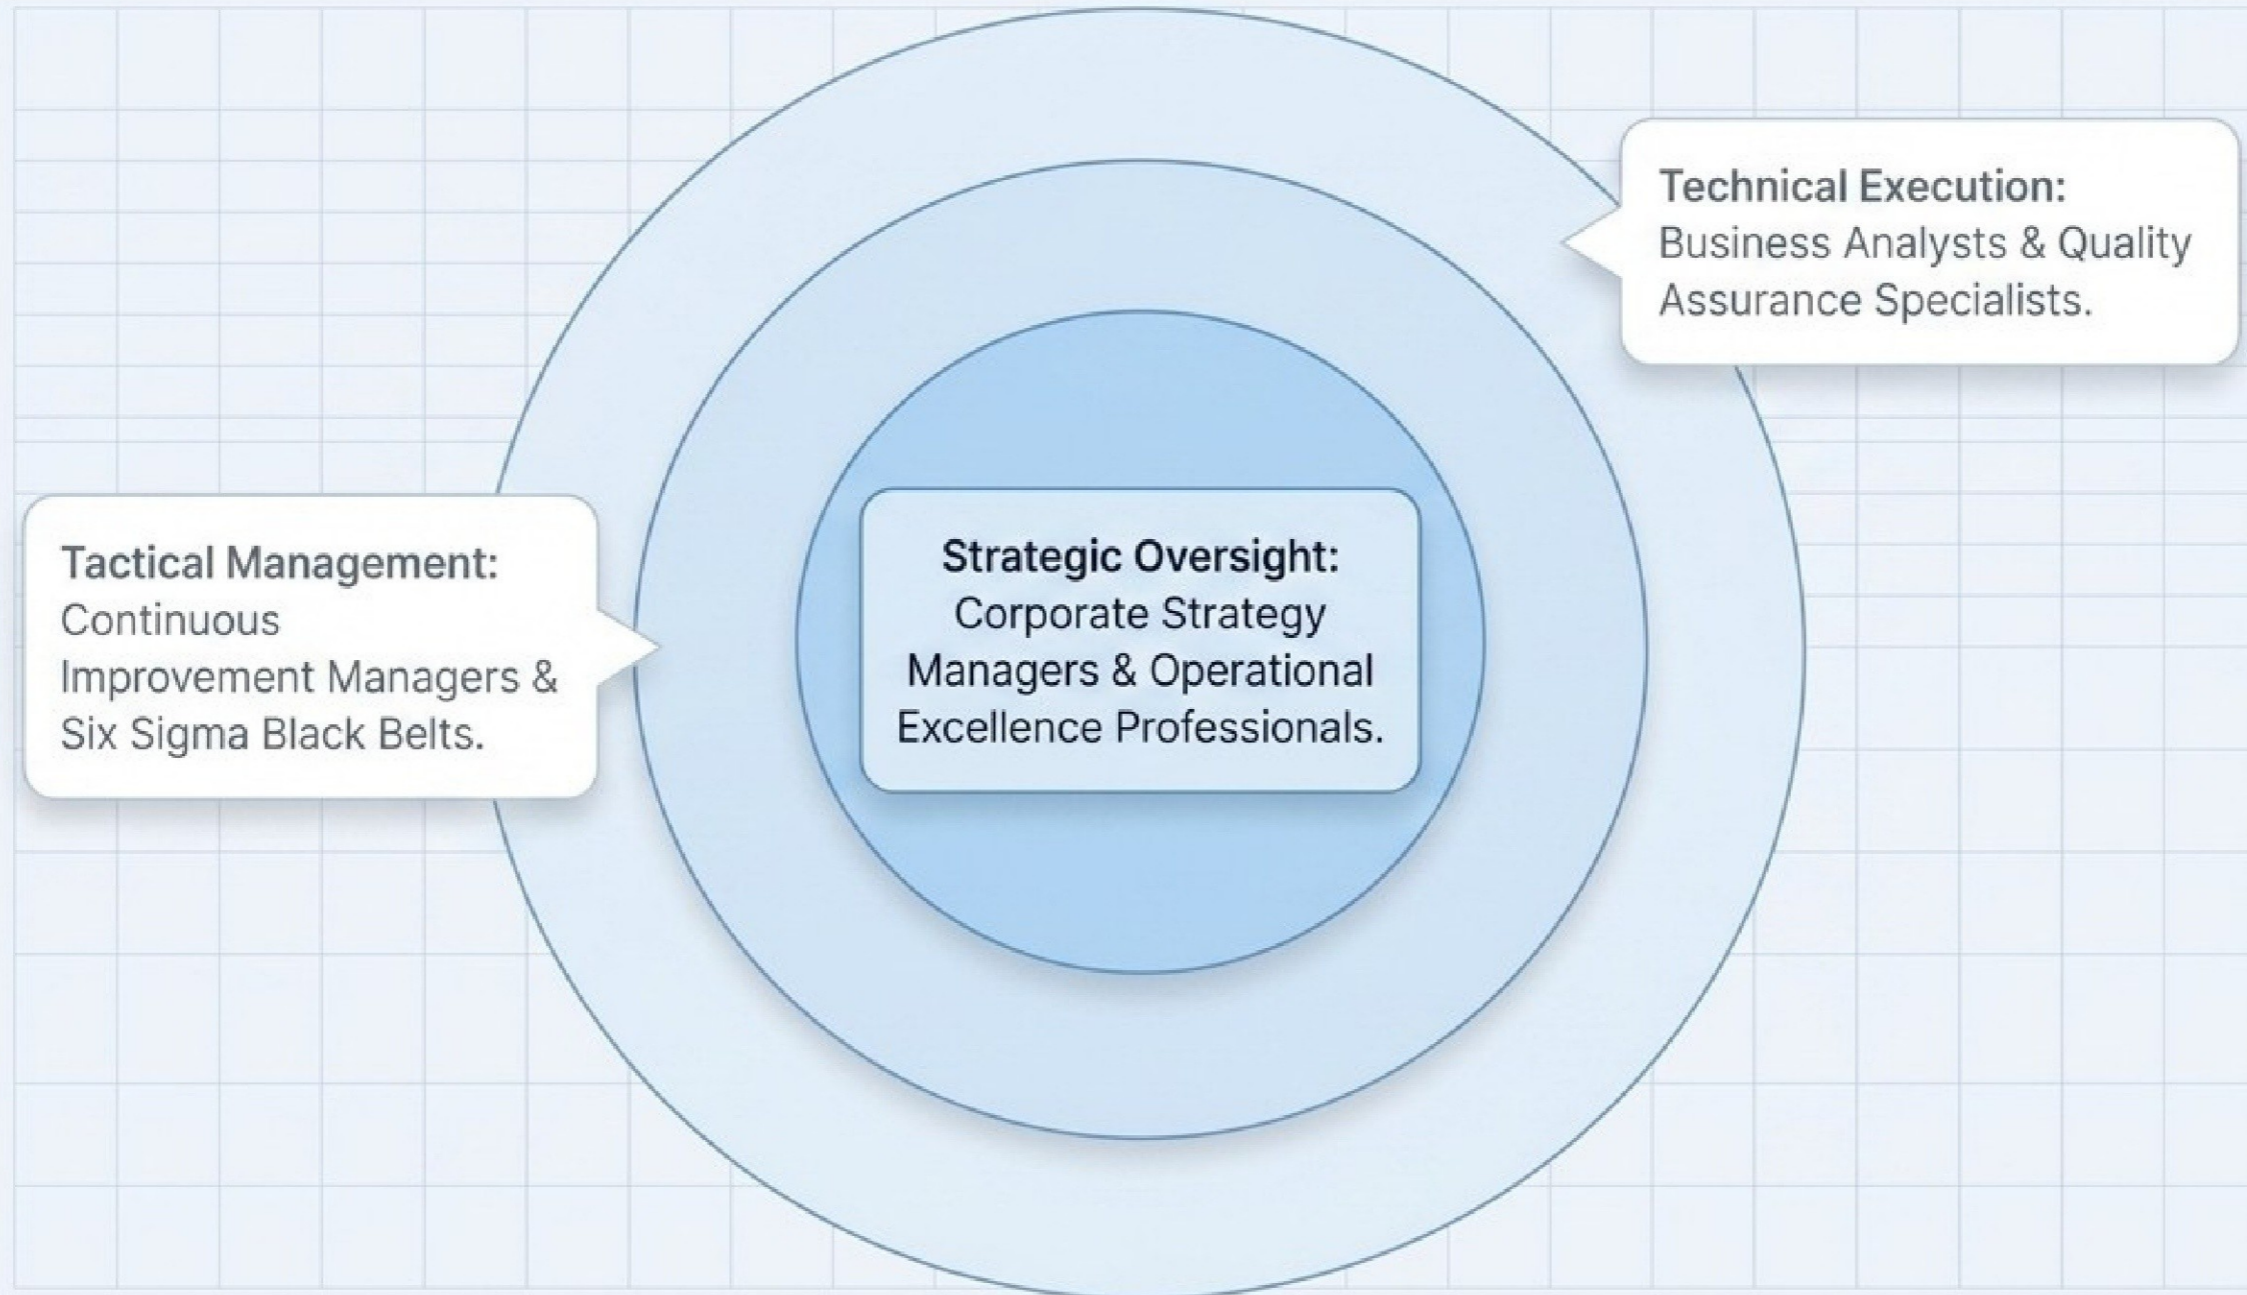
Technical Execution: Business Analysts & Quality Assurance Specialists.

Tactical Management: Continuous Improvement Managers & Six Sigma Black Belts.

Strategic Oversight: Corporate Strategy Managers & Operational Excellence Professionals.